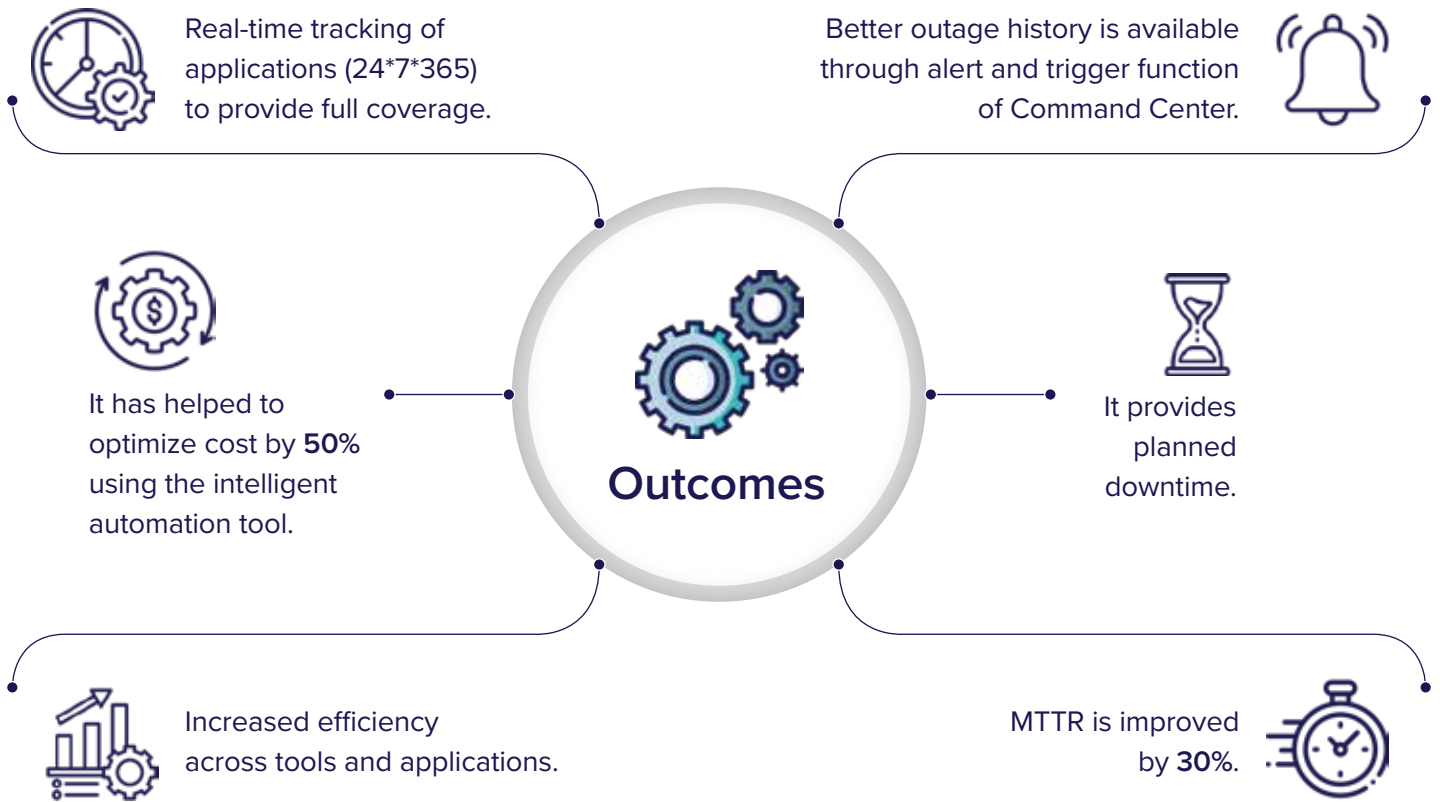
Real-time tracking of applications (24*7*365) to provide full coverage.

Better outage history is available through alert and trigger function of Command Center.

It has helped to optimize cost by **50%** using the intelligent automation tool.

Outcomes

It provides planned downtime.

Increased efficiency across tools and applications.

MTTR is improved by **30%**.